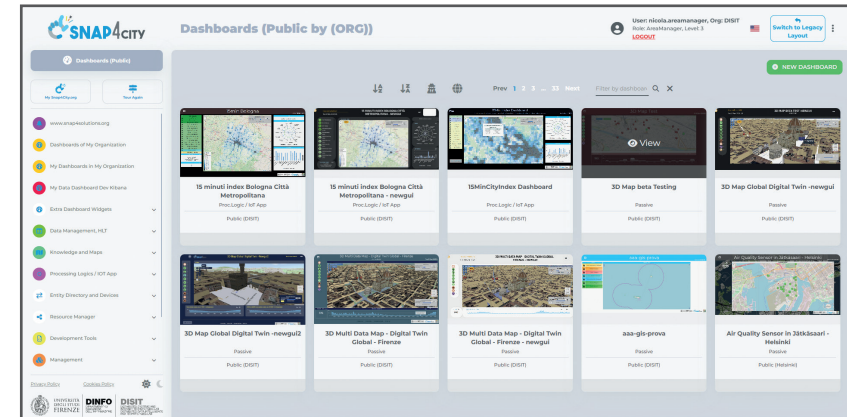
SNAP4CITY

Dashboards (Public by (ORG))

User: nicola.areamanager, Org: DISIT
Role: AreaManager, Level 3
LOGOUT

Switch to Legacy Layout

Dashboards (Public)

My Snap4City.org

Tool Apps

www.snap4solutions.org

Dashboards of My Organization

My Dashboards in My Organization

My Data Dashboard Dev Kibana

Extra Dashboard Widgets

Data Management, HLT

Knowledge and Maps

Processing Logics / IOT App

Entity Directory and Devices

Resource Manager

Development Tools

Management

Privacy Policy Cookies Policy

UNIVERSITÀ DEGLI STUDI FIRENZE DINFO DISIT

NEW DASHBOARD

Prev 1 2 3 ... 33 Next

Filter by dashboard

15 minuti index Bologna Città Metropolitana
Proc.Logic / IoT App
Public (DISIT)

15 minuti index Bologna Città Metropolitana - newgui
Proc.Logic / IoT App
Public (DISIT)

15MinCityIndex Dashboard
Proc.Logic / IoT App
Public (DISIT)

View
3D Map beta Testing
Passive
Public (DISIT)

3D Map Global Digital Twin -newgui
Passive
Public (DISIT)

3D Map Global Digital Twin -newgui2
Passive
Public (DISIT)

3D Multi Data Map - Digital Twin Global - Firenze
Passive
Public (DISIT)

3D Multi Data Map - Digital Twin Global - Firenze - newgui
Passive
Public (DISIT)

aaa-gis-prova
Passive
Public (DISIT)

Air Quality Sensor in Jätkäsaari - Helsinki
Passive
Public (Helsinki)